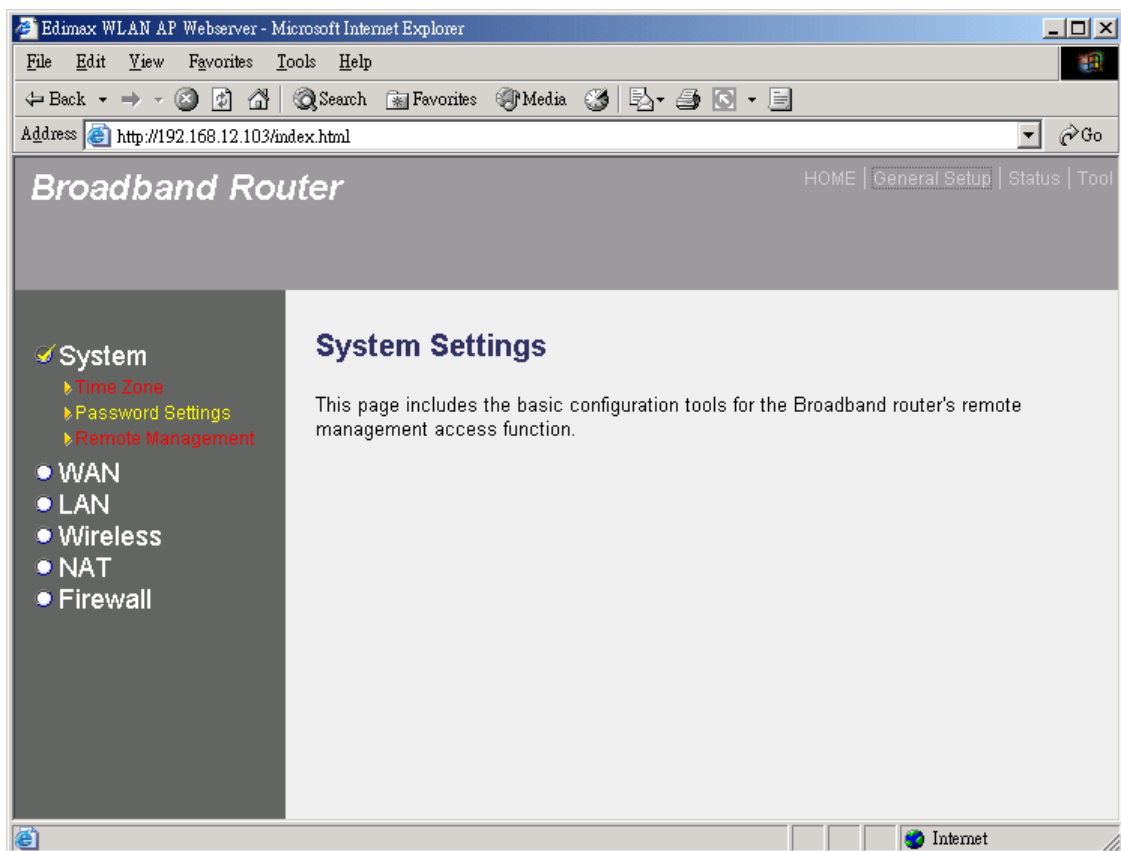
Edimax WLAN AP Webserver - Microsoft Internet Explorer

File Edit View Favorites Tools Help

Back Search Favorites Media

Address http://192.168.12.103/index.html Go

Broadband Router

HOME | General Setup | Status | Tool

System
Time Zone
Password Settings
Remote Management
WAN
LAN
Wireless
NAT
Firewall

System Settings

This page includes the basic configuration tools for the Broadband router's remote management access function.

Internet